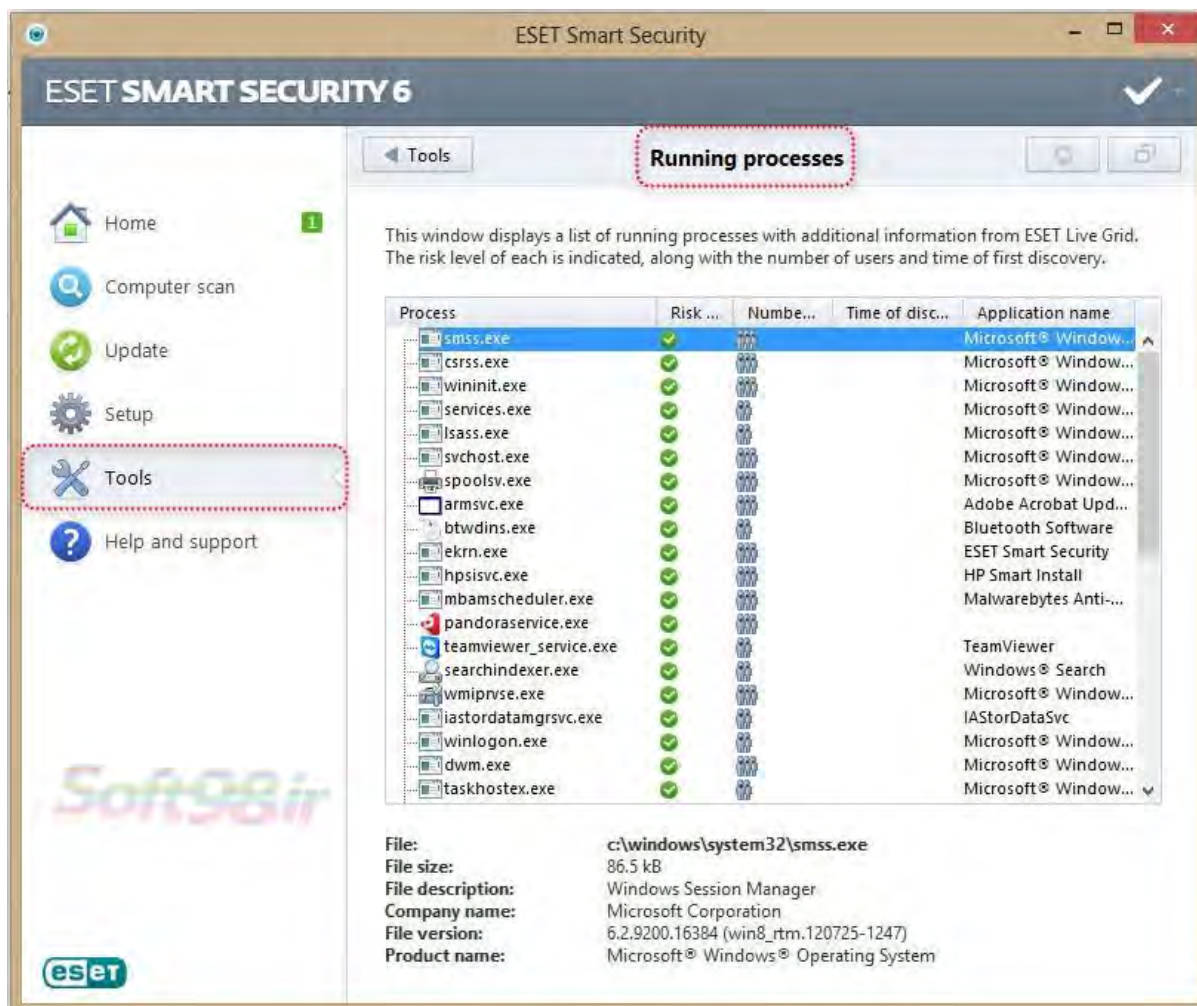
ESET Smart Security

ESET SMART SECURITY 6

Tools

Running processes

Home 1

Computer scan

Update

Setup

Tools

Help and support

This window displays a list of running processes with additional information from ESET Live Grid. The risk level of each is indicated, along with the number of users and time of first discovery.

| Process | Risk ... | Numbe... | Time of disc... | Application name |
|---|---|---|---|---|
| smss.exe | | | | Microsoft® Window... |
| csrss.exe | | | | Microsoft® Window... |
| wininit.exe | | | | Microsoft® Window... |
| services.exe | | | | Microsoft® Window... |
| lsass.exe | | | | Microsoft® Window... |
| svchost.exe | | | | Microsoft® Window... |
| spoolsv.exe | | | | Microsoft® Window... |
| armsvc.exe | | | | Adobe Acrobat Upd... |
| btwdins.exe | | | | Bluetooth Software |
| ekrn.exe | | | | ESET Smart Security |
| hpsisvc.exe | | | | HP Smart Install |
| mbamscheduler.exe | | | | Malwarebytes Anti-... |
| pandoraservice.exe | | | | |
| teamviewer_service.exe | | | | TeamViewer |
| searchindexer.exe | | | | Windows® Search |
| wmiprvse.exe | | | | Microsoft® Window... |
| iastordatamgrsvc.exe | | | | IAStorDataSvc |
| winlogon.exe | | | | Microsoft® Window... |
| dwm.exe | | | | Microsoft® Window... |
| taskhostex.exe | | | | Microsoft® Window... |

Soft98.ir

File: c:\windows\system32\smss.exe
File size: 86.5 kB
File description: Windows Session Manager
Company name: Microsoft Corporation
File version: 6.2.9200.16384 (win8_rtm.120725-1247)
Product name: Microsoft® Windows® Operating System

eset